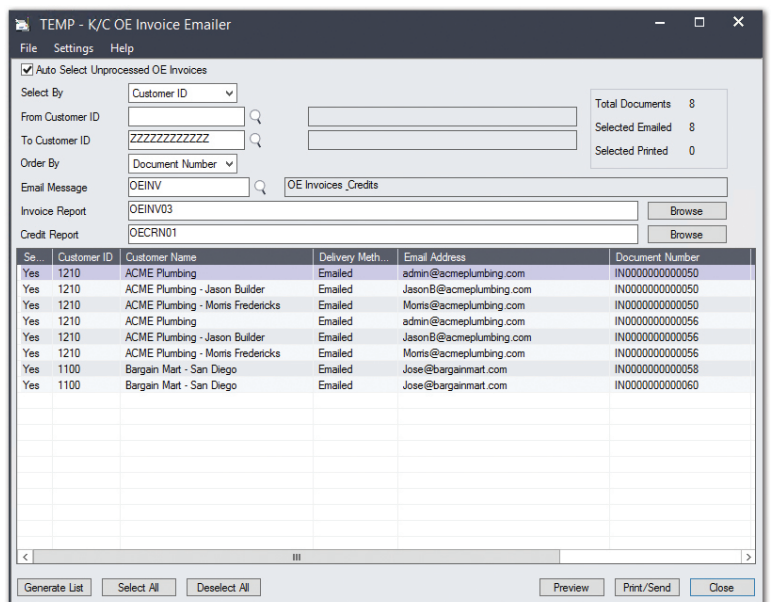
TEMP - K/C OE Invoice Emailer

File Settings Help

Auto Select Unprocessed OE Invoices

Select By Customer ID

From Customer ID

To Customer ID ZZZZZZZZZZZZ

Order By Document Number

Email Message OEINV OE Invoices Credits

Invoice Report OEINV03 Browse

Credit Report OECRN01 Browse

Total Documents 8

Selected Emailed 8

Selected Printed 0

| Se... | Customer ID | Customer Name | Delivery Meth... | Email Address | Document Number |
|---|---|---|---|---|---|
| Yes | 1210 | ACME Plumbing | Emailed | admin@acmeplumbing.com | IN0000000000050 |
| Yes | 1210 | ACME Plumbing - Jason Builder | Emailed | JasonB@acmeplumbing.com | IN0000000000050 |
| Yes | 1210 | ACME Plumbing - Morris Fredericks | Emailed | Morris@acmeplumbing.com | IN0000000000050 |
| Yes | 1210 | ACME Plumbing | Emailed | admin@acmeplumbing.com | IN0000000000056 |
| Yes | 1210 | ACME Plumbing - Jason Builder | Emailed | JasonB@acmeplumbing.com | IN0000000000056 |
| Yes | 1210 | ACME Plumbing - Morris Fredericks | Emailed | Morris@acmeplumbing.com | IN0000000000056 |
| Yes | 1100 | Bargain Mart - San Diego | Emailed | Jose@bargainmart.com | IN0000000000058 |
| Yes | 1100 | Bargain Mart - San Diego | Emailed | Jose@bargainmart.com | IN0000000000060 |

Generate List Select All Deselect All Preview Print/Send Close